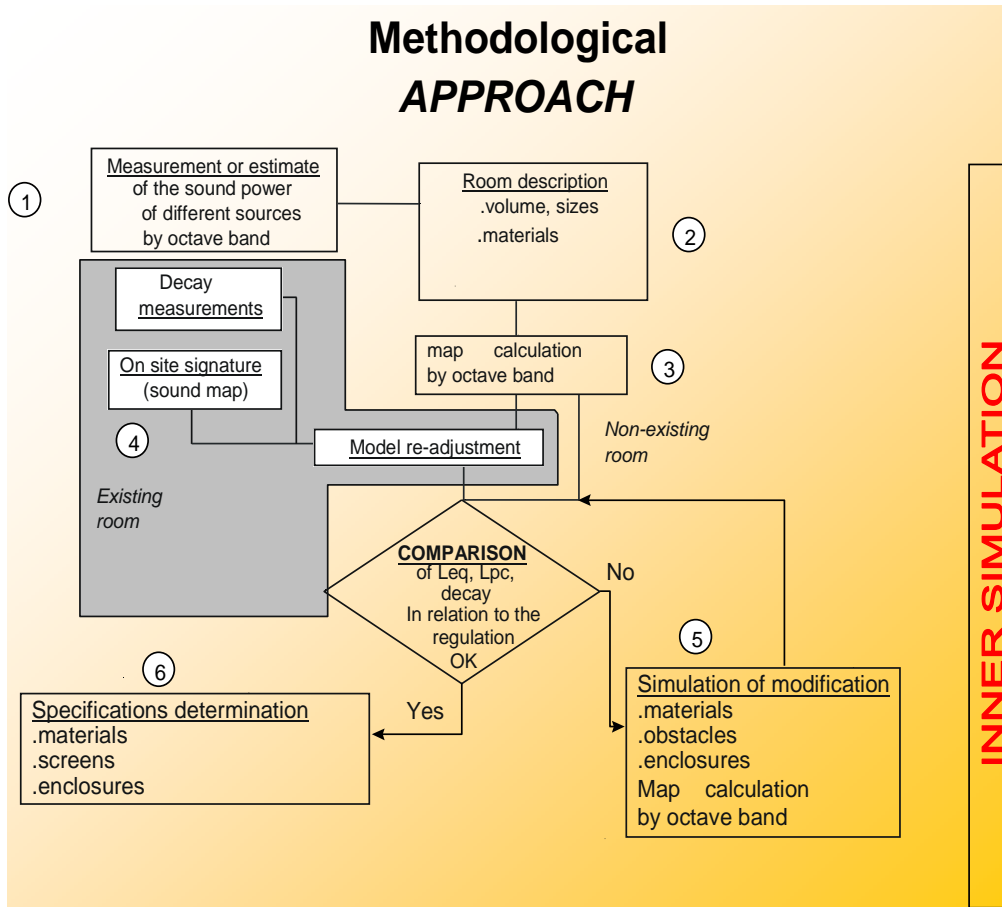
Methodological
APPROACH

1

Measurement or estimate of the sound power of different sources by octave band

Room description
.volume, sizes
.materials

2

Decay measurements

On site signature (sound map)

4

map calculation by octave band

3

Model re-adjustment

Non-existing room

Existing room

COMPARISON
of Leq, Lpc, decay
In relation to the regulation
OK

No

5

6

Specifications determination
.materials
.screens
.enclosures

Yes

Simulation of modification
.materials
.obstacles
.enclosures
Map calculation
by octave band

INNER SIMULATION